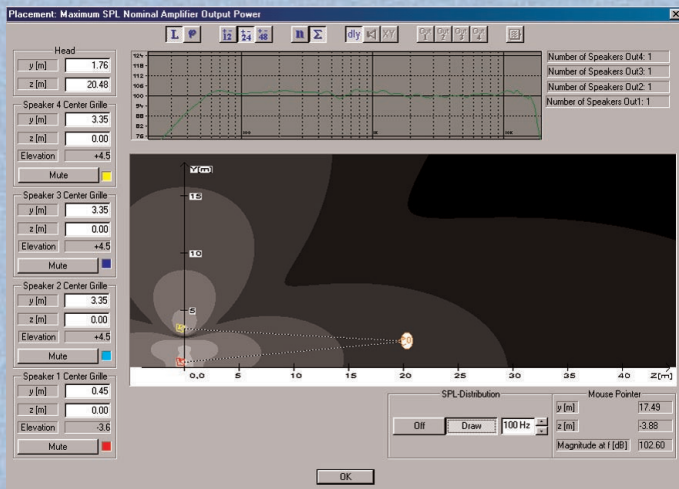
Placement: Maximum SPL Nominal Amplifier Output Power

L P 1/12 1/24 1/48 n Σ dly XY Out 1 Out 2 Out 3 Out 4

Head
y [m] 1.76
z [m] 20.48

Speaker 4 Center Grille
y [m] 3.35
z [m] 0.00
Elevation +4.5
Mute

Speaker 3 Center Grille
y [m] 3.35
z [m] 0.00
Elevation +4.5
Mute

Speaker 2 Center Grille
y [m] 3.35
z [m] 0.00
Elevation +4.5
Mute

Speaker 1 Center Grille
y [m] 0.45
z [m] 0.00
Elevation -3.6
Mute

124
118
112
106
100
94
88
82
76

Number of Speakers Out4: 1
Number of Speakers Out3: 1
Number of Speakers Out2: 1
Number of Speakers Out1: 1

Y[m]
15
10
5
0,0
5
10
15
20
25
30
35
40
Z[m]

SPL-Distribution
Off Draw 100 Hz

Mouse Pointer
y [m] 17.49
z [m] -3.88
Magnitude at f [dB] 102.60

OK